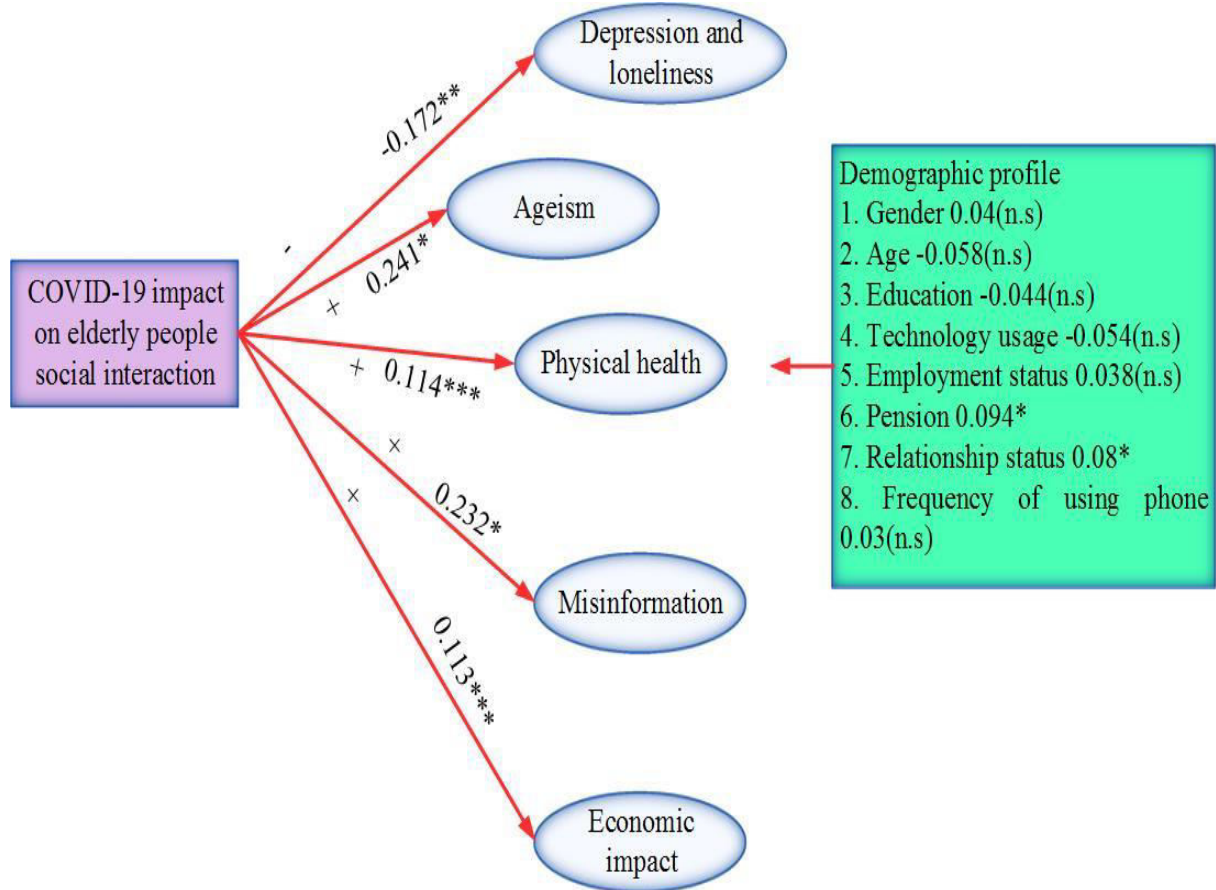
COVID-19 impact on elderly people social interaction

-0.172**

Depression and loneliness

-

+ 0.241*

Ageism

+ 0.114***

Physical health

×

0.232*

Misinformation

×

0.113***

Economic impact

Demographic profile
1. Gender 0.04(n.s)
2. Age -0.058(n.s)
3. Education -0.044(n.s)
4. Technology usage -0.054(n.s)
5. Employment status 0.038(n.s)
6. Pension 0.094*
7. Relationship status 0.08*
8. Frequency of using phone 0.03(n.s)